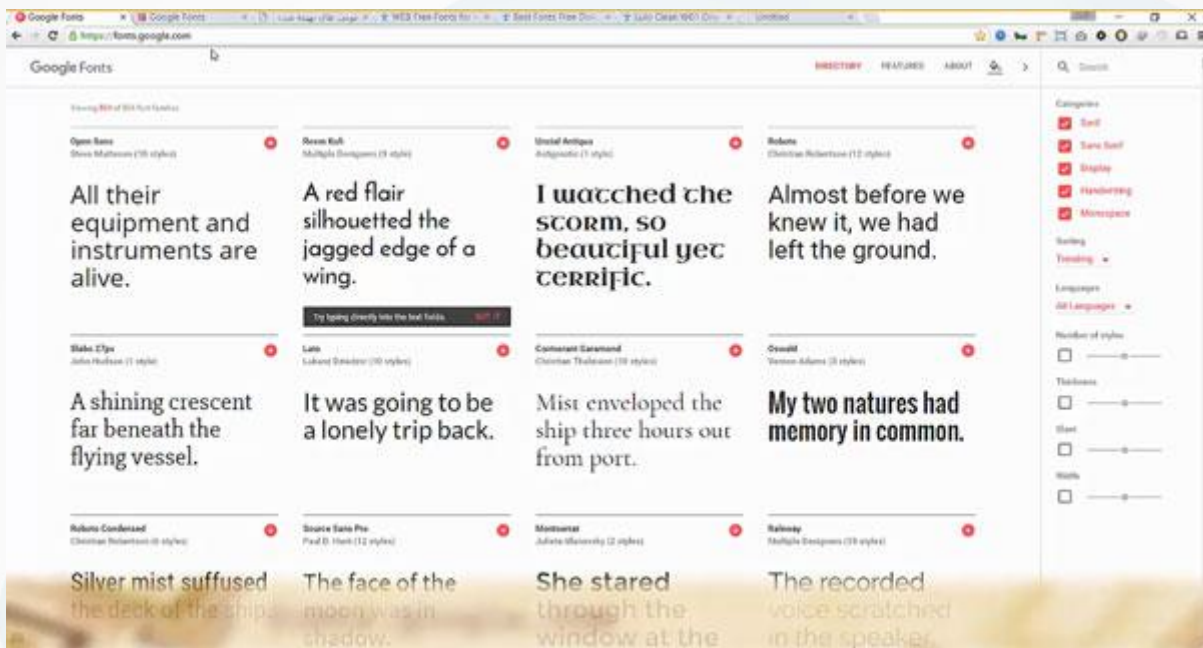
Google Fonts | Google Fonts | WEB Free Fonts for | Best Fonts Free Do | Lulo Clean | Untitled

https://fonts.google.com

Google Fonts

DIRECTORY FEATURES ABOUT

Search

Viewing 804 of 804 font families

Open Sans
Steve Matteson (10 styles)

All their equipment and instruments are alive.

Reem Kufi
Multiple Designers (8 styles)

A red flair silhouetted the jagged edge of a wing.

Try typing directly into the text fields. GOT IT

Uncial Antiqua
Astigmatic (1 style)

I watched the storm, so beautiful yet terrific.

Roboto
Christian Robertson (12 styles)

Almost before we knew it, we had left the ground.

Slabo 27px
John Hudson (1 style)

A shining crescent far beneath the flying vessel.

Lato
Łukasz Dziedzic (10 styles)

It was going to be a lonely trip back.

Cormorant Garamond
Christian Thalmann (10 styles)

Mist enveloped the ship three hours out from port.

Oswald
Vernon Adams (3 styles)

My two natures had memory in common.

Roboto Condensed
Christian Robertson (6 styles)

Silver mist suffused the deck of the ship.

Source Sans Pro
Paul D. Hunt (12 styles)

The face of the moon was in shadow.

Montserrat
Julieta Ulanovsky (2 styles)

She stared through the window at the

Raleway
Multiple Designers (18 styles)

The recorded voice scratched in the speaker.

Categories
Serif
Sans Serif
Display
Handwriting
Monospace

Sorting
Trending

Languages
All Languages

Number of styles

Thickness

Slant

Width